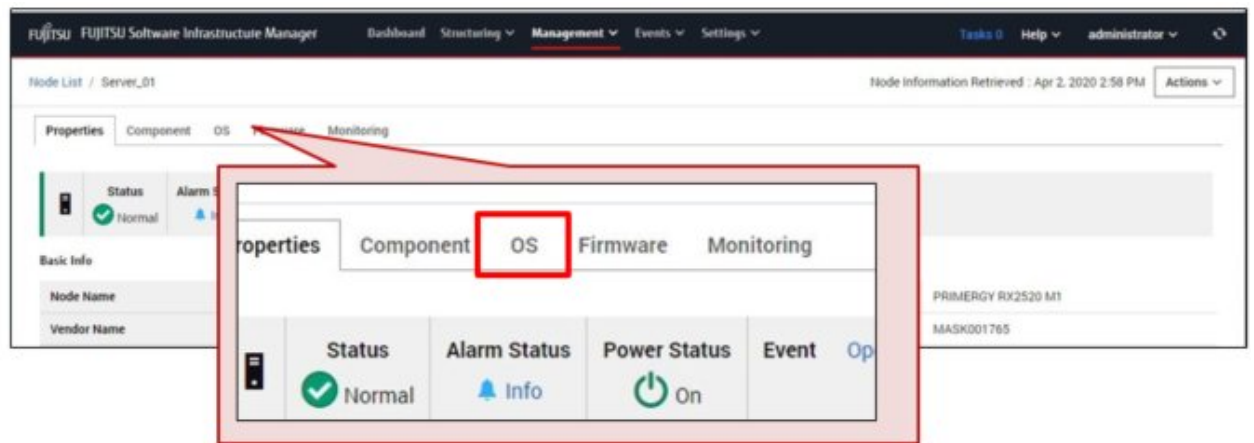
FUJITSU FUJITSU Software Infrastructure Manager Dashboard Structuring Management Events Settings Tasks 0 Help administrator

Node List / Server_01

Node Information Retrieved : Apr 2, 2020 2:58 PM Actions

Properties Component OS Firmware Monitoring

Status Normal Alarm S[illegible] I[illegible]

Basic Info

Node Name PRIMERGY RX2520 M1

Vendor Name MASK001765

roperties Component OS Firmware Monitoring

Status Normal Alarm Status Info Power Status On Event Op